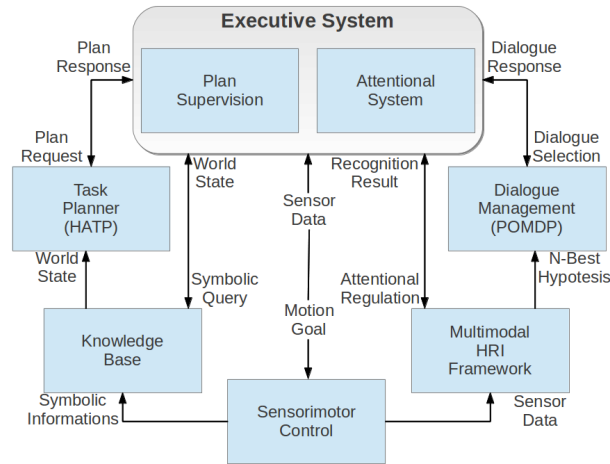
Executive System

Plan Supervision

Attentional System

Plan Response

Dialogue Response

Plan Request

Dialogue Selection

World State

Recognition Result

Sensor Data

Task Planner (HATP)

Dialogue Management (POMDP)

World State

Symbolic Query

Attentional Regulation

N-Best Hypotesis

Motion Goal

Knowledge Base

Multimodal HRI Framework

Symbolic Informations

Sensorimotor Control

Sensor Data